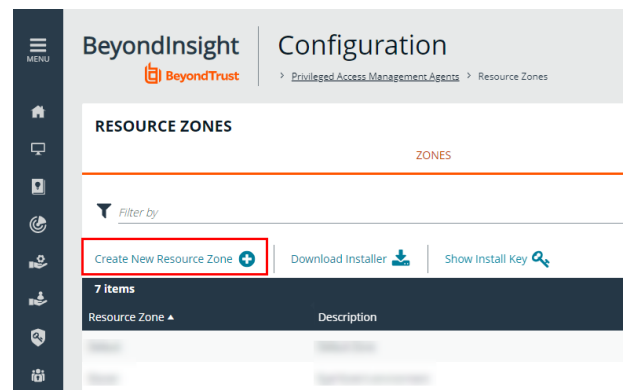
MENU

BeyondInsight
BeyondTrust

Configuration

> Privileged Access Management Agents > Resource Zones

RESOURCE ZONES

ZONES

Filter by

Create New Resource Zone

Download Installer

Show Install Key

7 items

| Resource Zone ▲ | Description |
|---|---|
| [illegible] | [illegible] |
| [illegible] | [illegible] |